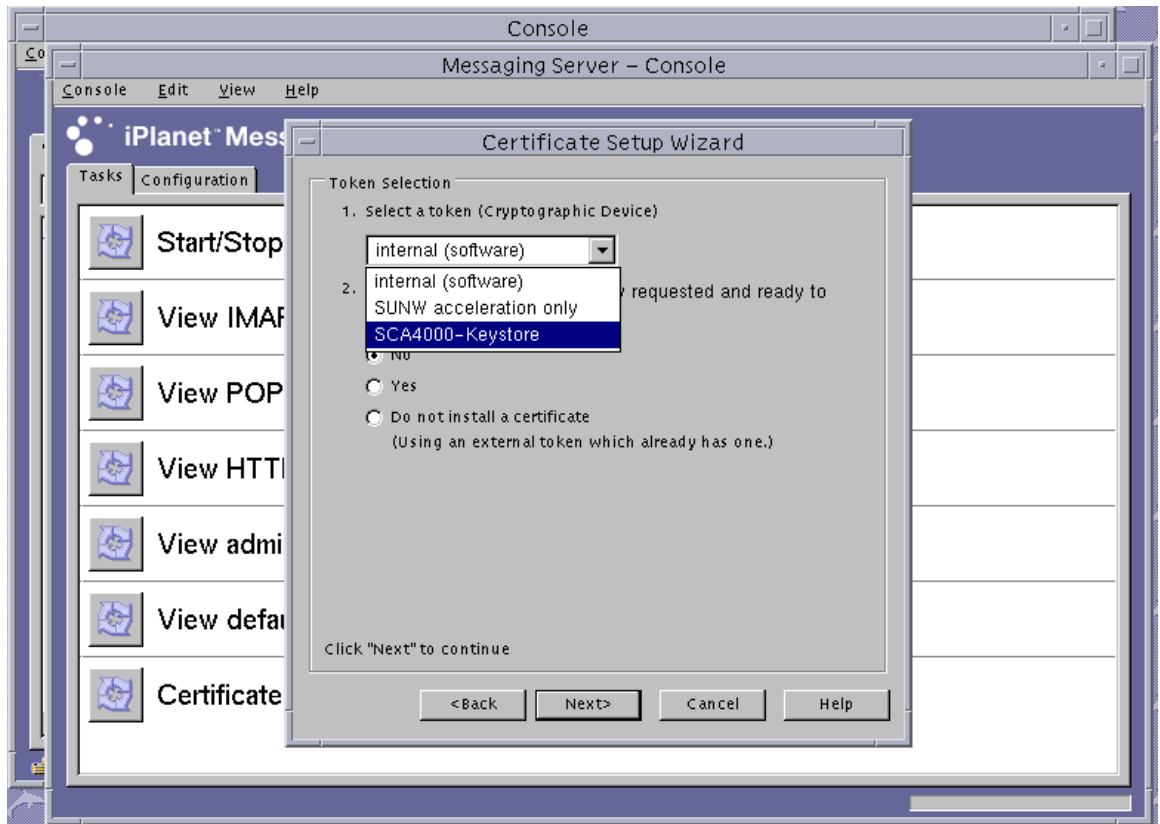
Console

Co

Messaging Server – Console

Console Edit View Help

iPlanet™ Mess

Tasks Configuration

Start/Stop

View IMAF

View POP

View HTTI

View admi

View defau

Certificate

Certificate Setup Wizard

Token Selection

1. Select a token (Cryptographic Device)

internal (software)

internal (software)
SUNW acceleration only
SCA4000-Keystore

2. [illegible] requested and ready to

No

Yes

Do not install a certificate
(Using an external token which already has one.)

Click "Next" to continue

<Back Next> Cancel Help